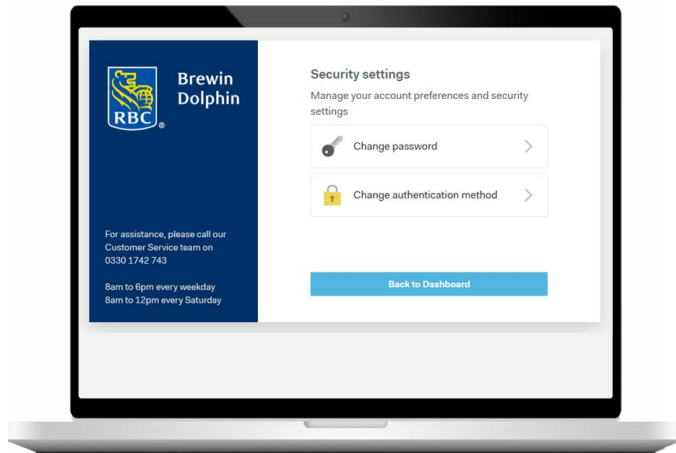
RBC®

Brewin Dolphin

For assistance, please call our Customer Service team on 0330 1742 743

8am to 6pm every weekday
8am to 12pm every Saturday

Security settings

Manage your account preferences and security settings

Change password

Change authentication method

Back to Dashboard